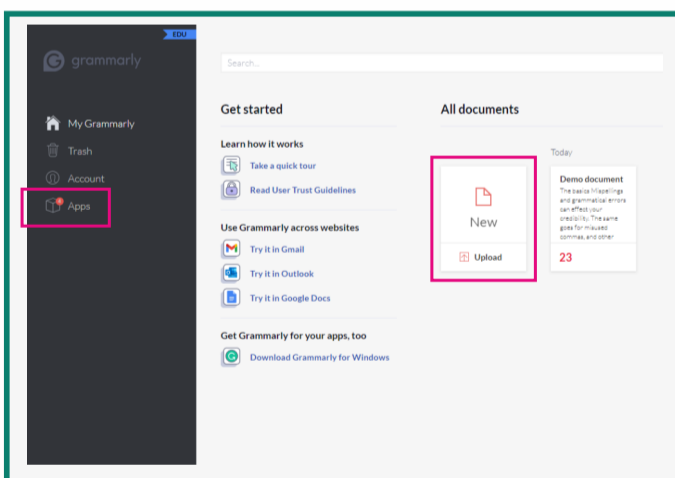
EDU

grammarly

My Grammarly

Trash

Account

Apps

Search...

Get started

Learn how it works

Take a quick tour

Read User Trust Guidelines

Use Grammarly across websites

Try it in Gmail

Try it in Outlook

Try it in Google Docs

Get Grammarly for your apps, too

Download Grammarly for Windows

All documents

Today

New

Upload

Demo document

The basics Mispellings and grammatical errors can effect your credibility. The same goes for misused commas, and other

23